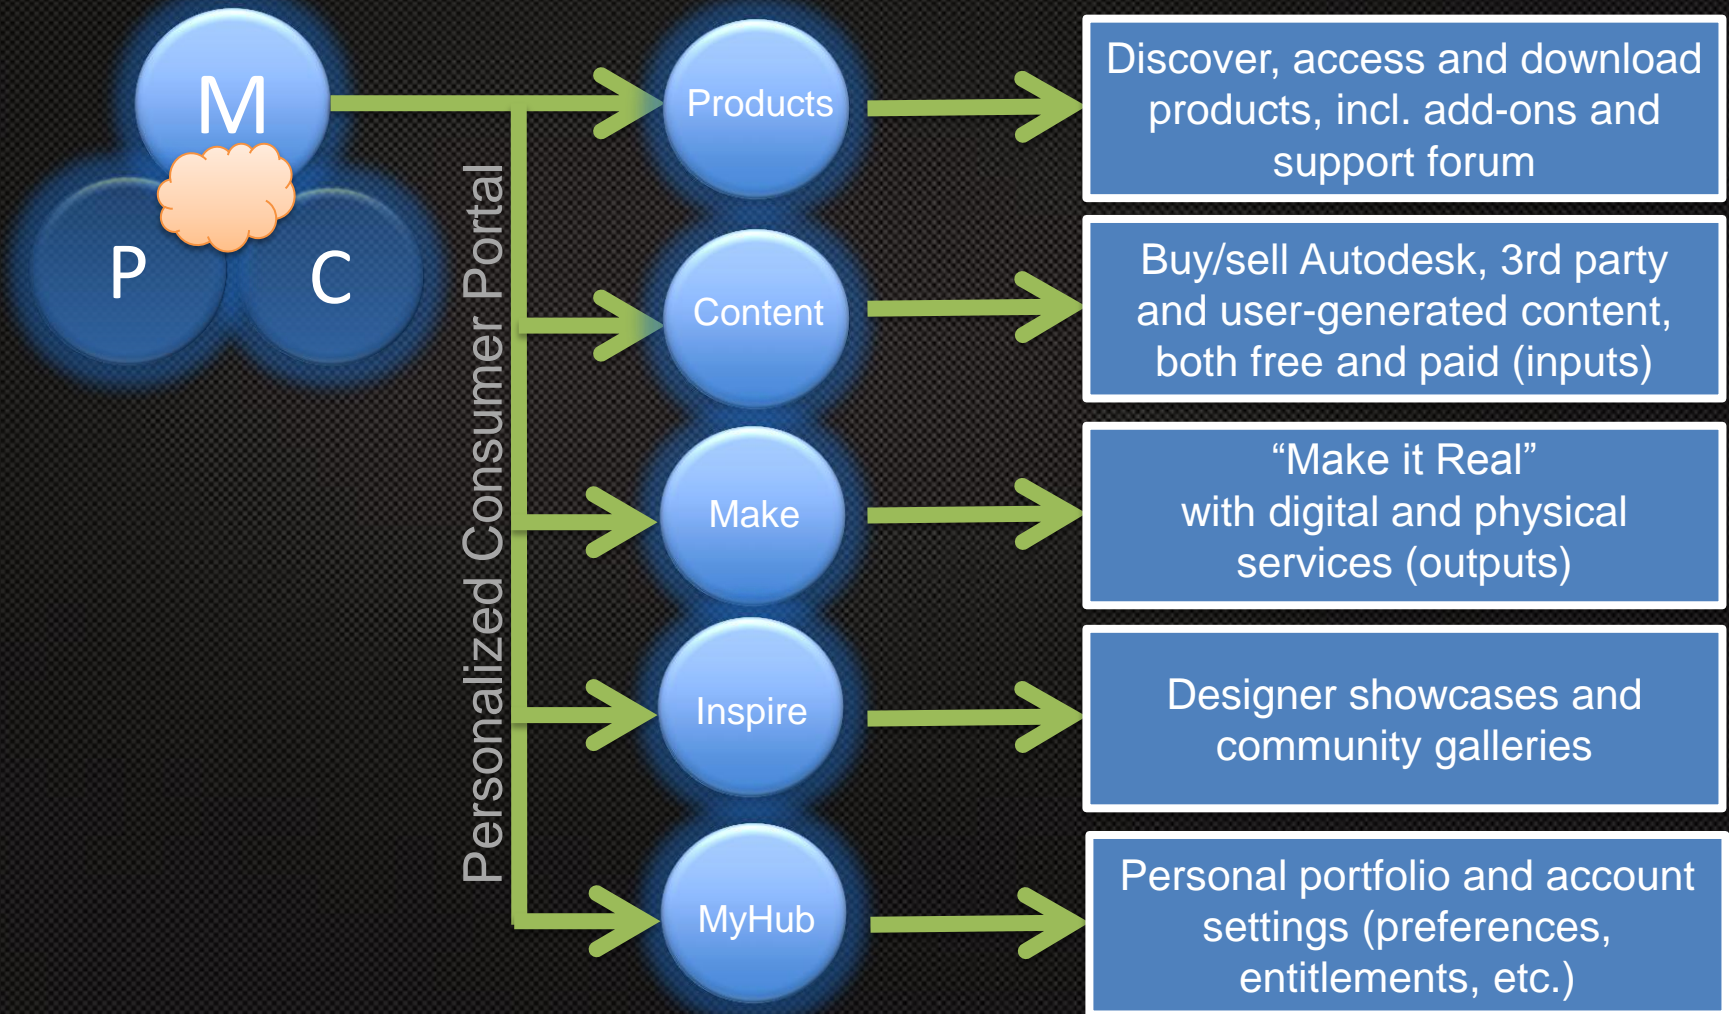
M

P

C

Personalized Consumer Portal

Products

Discover, access and download products, incl. add-ons and support forum

Content

Buy/sell Autodesk, 3rd party and user-generated content, both free and paid (inputs)

Make

“Make it Real” with digital and physical services (outputs)

Inspire

Designer showcases and community galleries

MyHub

Personal portfolio and account settings (preferences, entitlements, etc.)